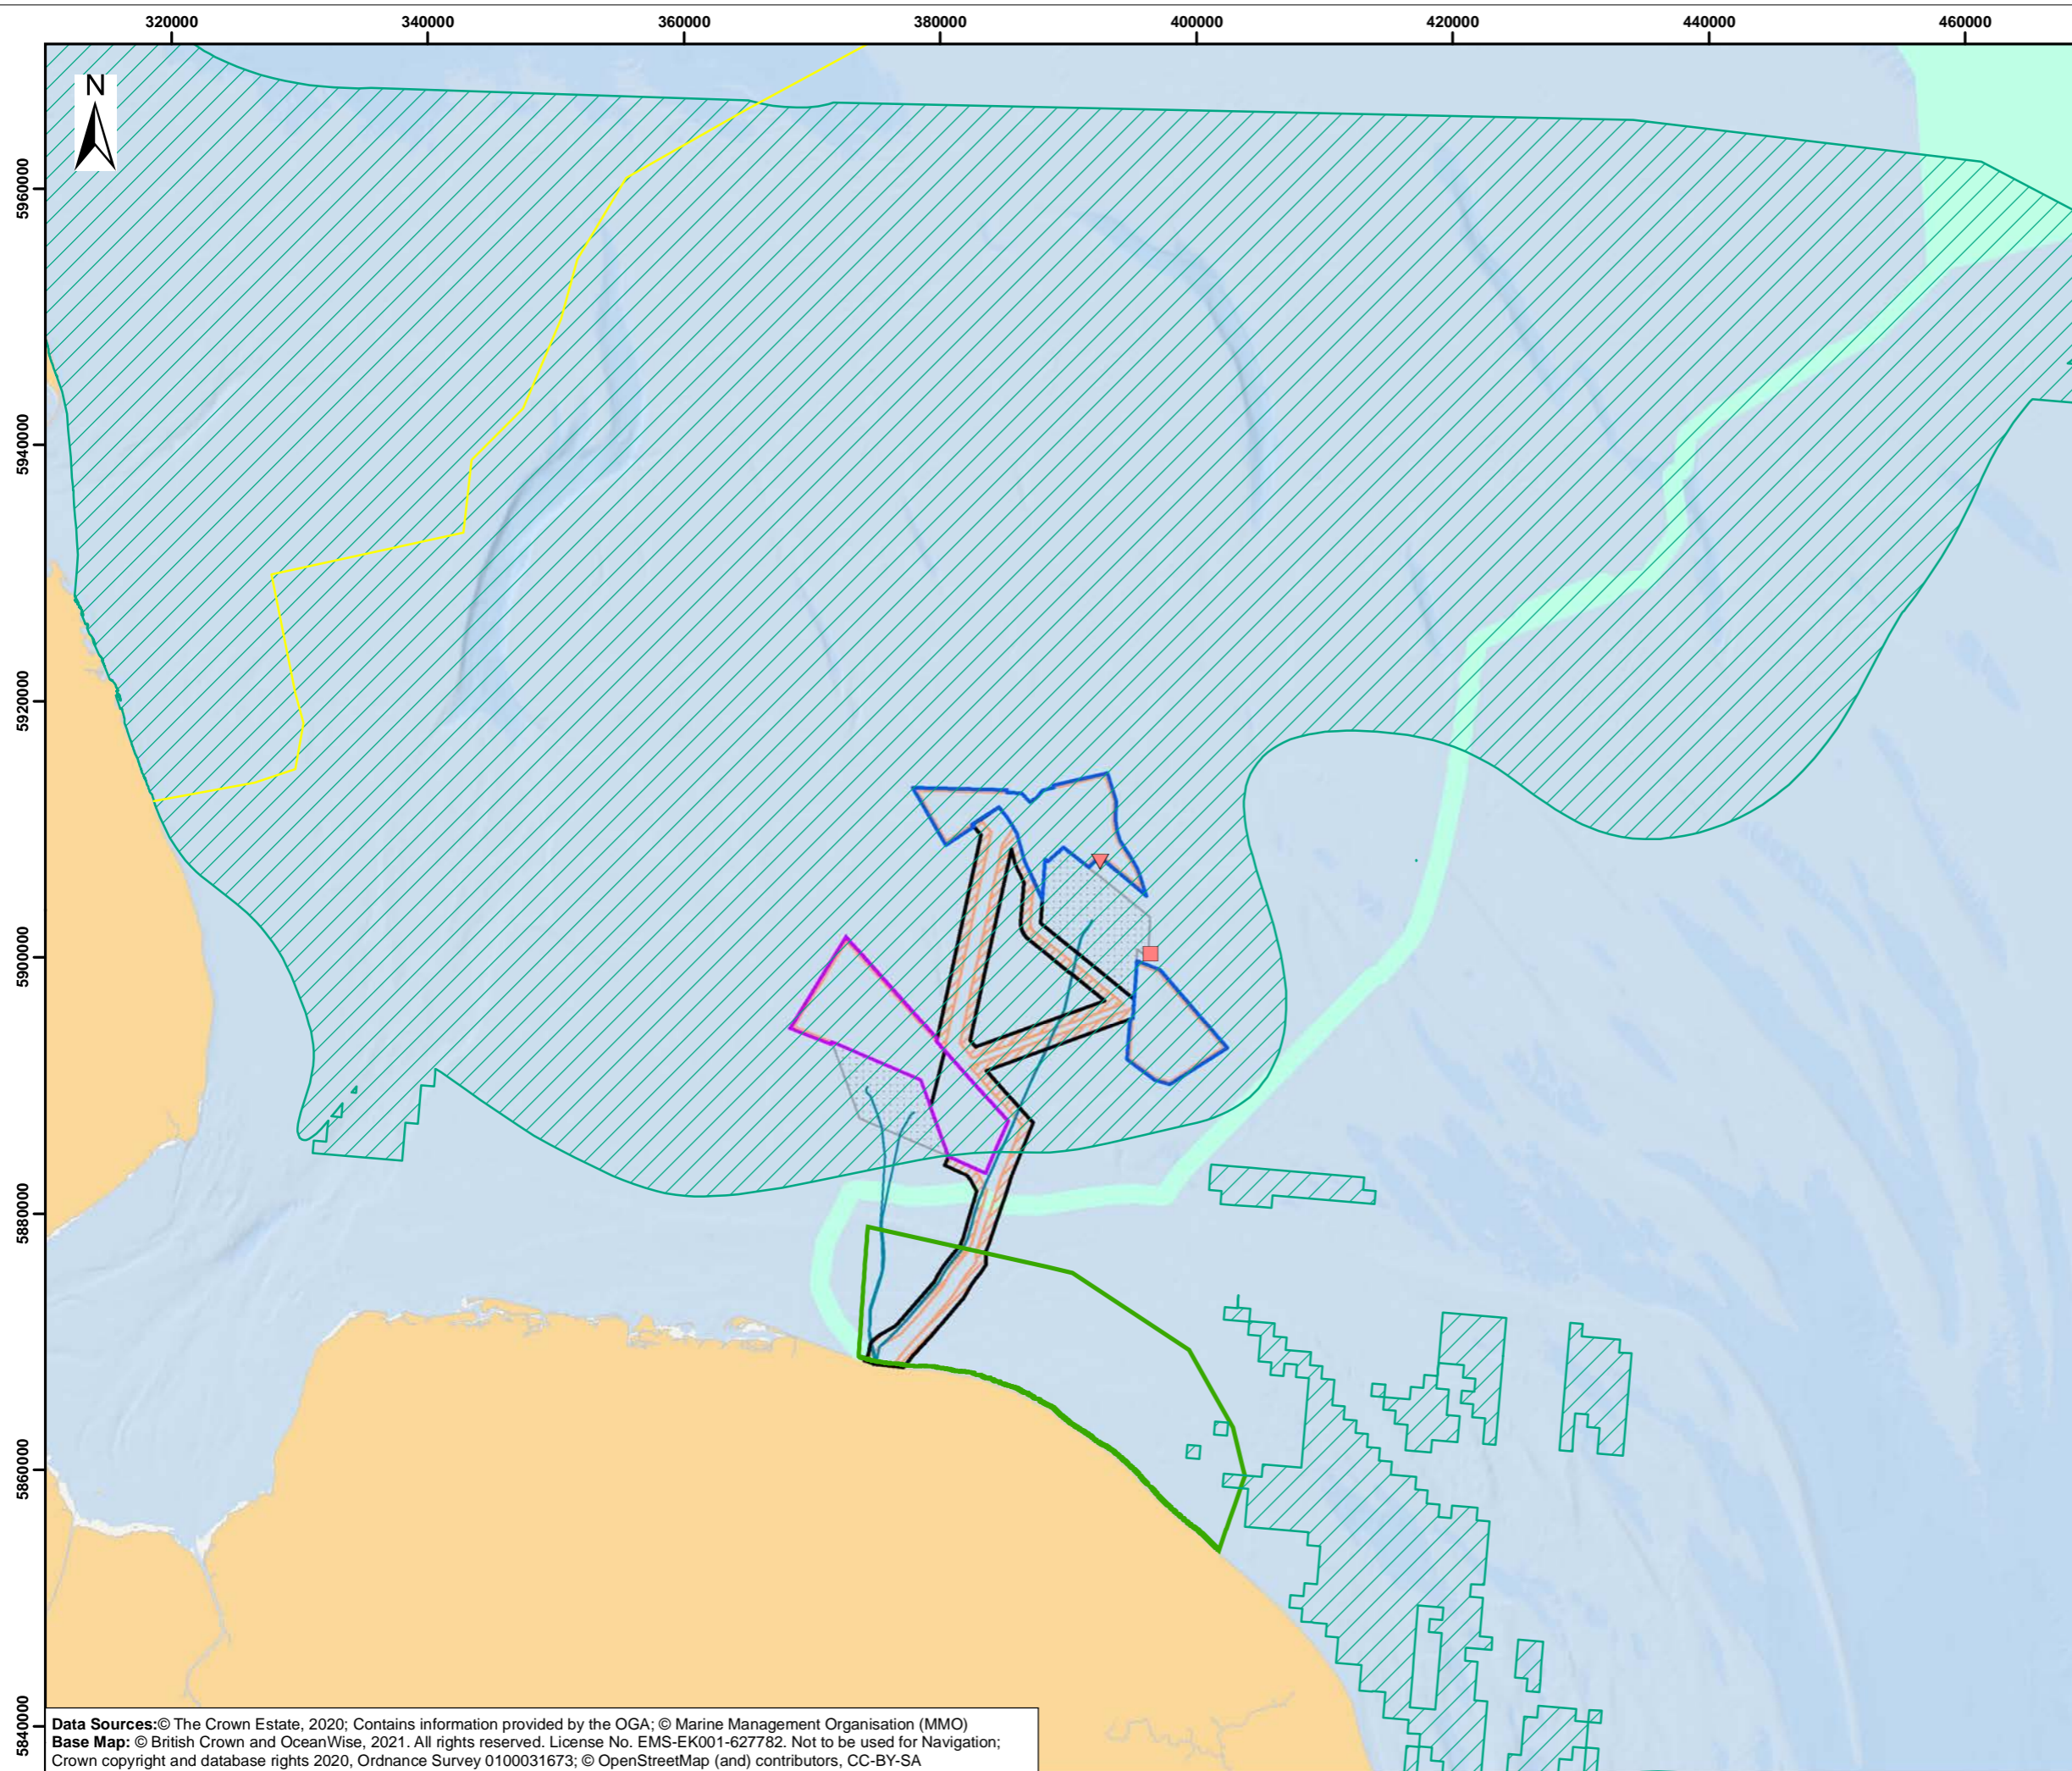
320000 340000 360000 380000 400000 420000 440000 460000

N

5960000
5940000
5920000
5900000
5880000
5860000
5840000

**Data Sources:**© The Crown Estate, 2020; Contains information provided by the OGA; © Marine Management Organisation (MMO)
**Base Map:** © British Crown and OceanWise, 2021. All rights reserved. License No. EMS-EK001-627782. Not to be used for Navigation; Crown copyright and database rights 2020, Ordnance Survey 0100031673; © OpenStreetMap (and) contributors, CC-BY-SA